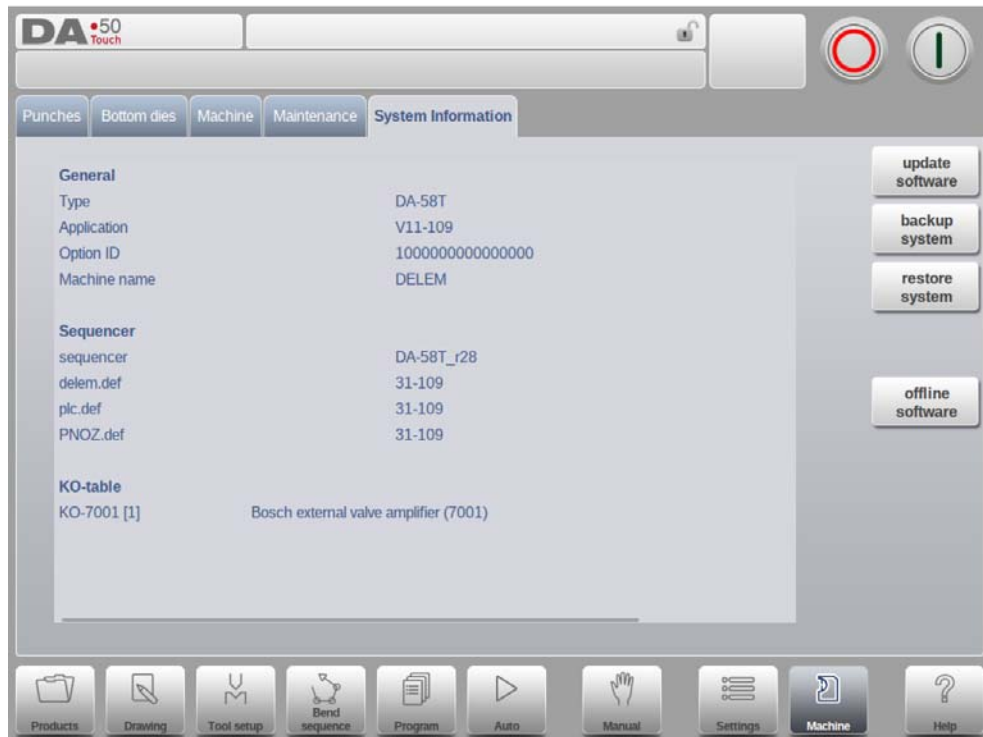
DA 50 Touch

Punches | Bottom dies | Machine | Maintenance | System Information

General

| | |
|---|---|
| Type | DA-58T |
| Application | V11-109 |
| Option ID | 1000000000000000 |
| Machine name | DELEM |

Sequencer

| | |
|---|---|
| sequencer | DA-58T_r28 |
| delem.def | 31-109 |
| plc.def | 31-109 |
| PNOZ.def | 31-109 |

KO-table

KO-7001 [1] Bosch external valve amplifier (7001)

update software

backup system

restore system

offline software

Products | Drawing | Tool setup | Bend sequence | Program | Auto | Manual | Settings | Machine | Help